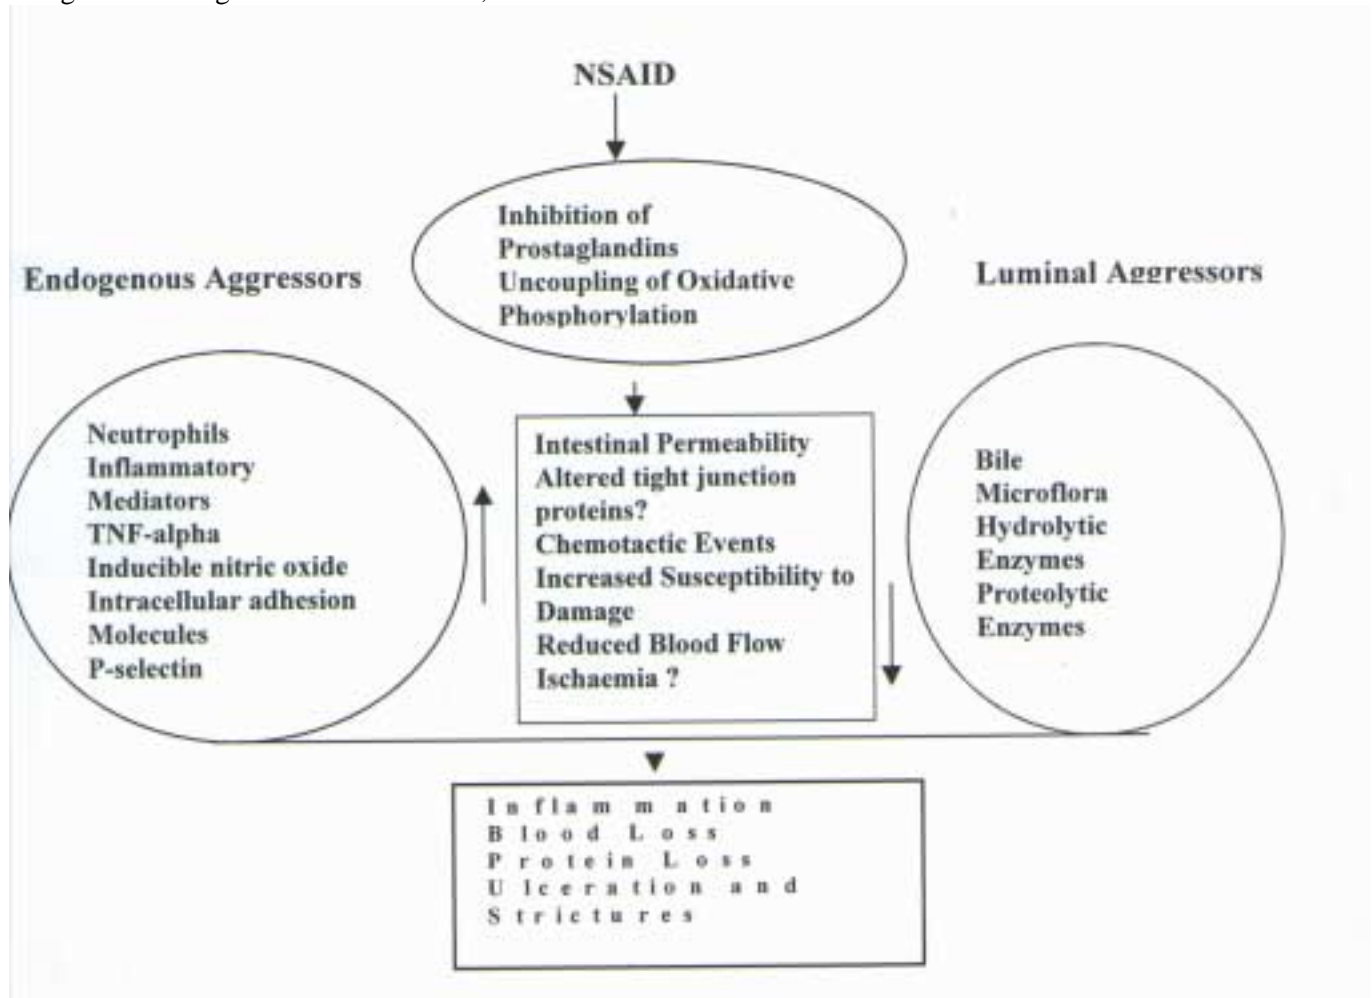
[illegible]

NSAID

Inhibition of Prostaglandins
Uncoupling of Oxidative Phosphorylation

Endogenous Aggressors

Luminal Aggressors

Neutrophils
Inflammatory Mediators
TNF-alpha
Inducible nitric oxide
Intracellular adhesion Molecules
P-selectin

Intestinal Permeability
Altered tight junction proteins?
Chemotactic Events
Increased Susceptibility to Damage
Reduced Blood Flow
Ischaemia ?

Bile
Microflora
Hydrolytic Enzymes
Proteolytic Enzymes

Inflammation
Blood Loss
Protein Loss
Ulceration and Strictures